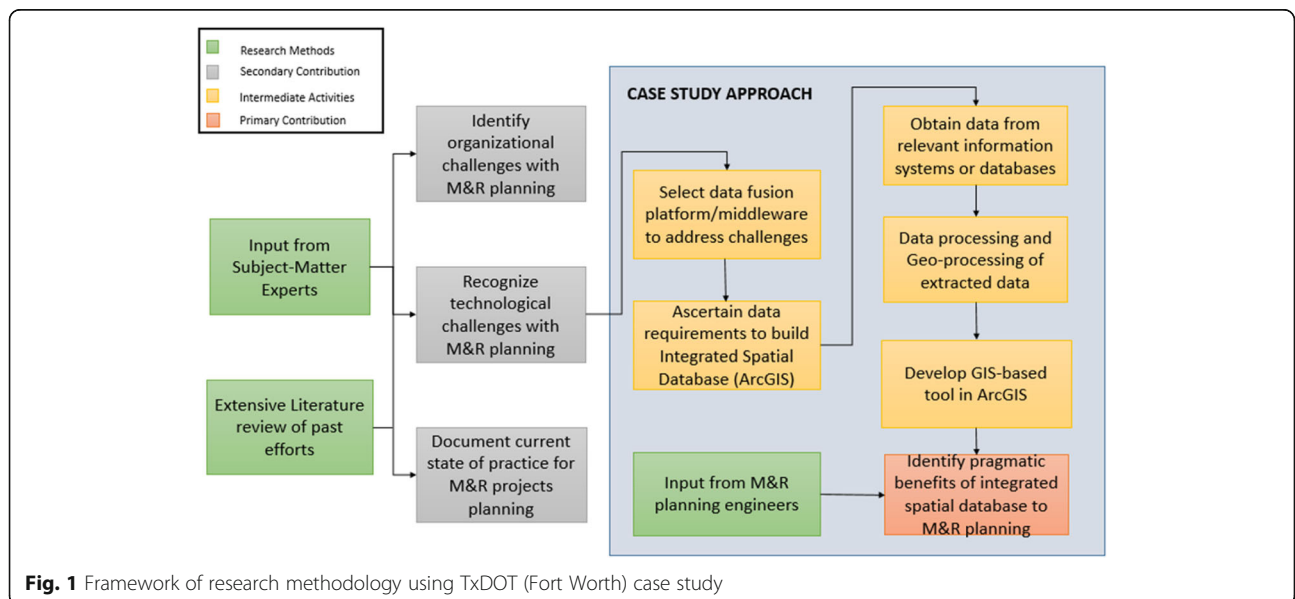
Research Methods
Secondary Contribution
Intermediate Activities
Primary Contribution

Input from Subject-Matter Experts

Extensive Literature review of past efforts

Identify organizational challenges with M&R planning

Recognize technological challenges with M&R planning

Document current state of practice for M&R projects planning

CASE STUDY APPROACH

Select data fusion platform/middleware to address challenges

Ascertain data requirements to build Integrated Spatial Database (ArcGIS)

Obtain data from relevant information systems or databases

Data processing and Geo-processing of extracted data

Develop GIS-based tool in ArcGIS

Input from M&R planning engineers

Identify pragmatic benefits of integrated spatial database to M&R planning

**Fig. 1** Framework of research methodology using TxDOT (Fort Worth) case study